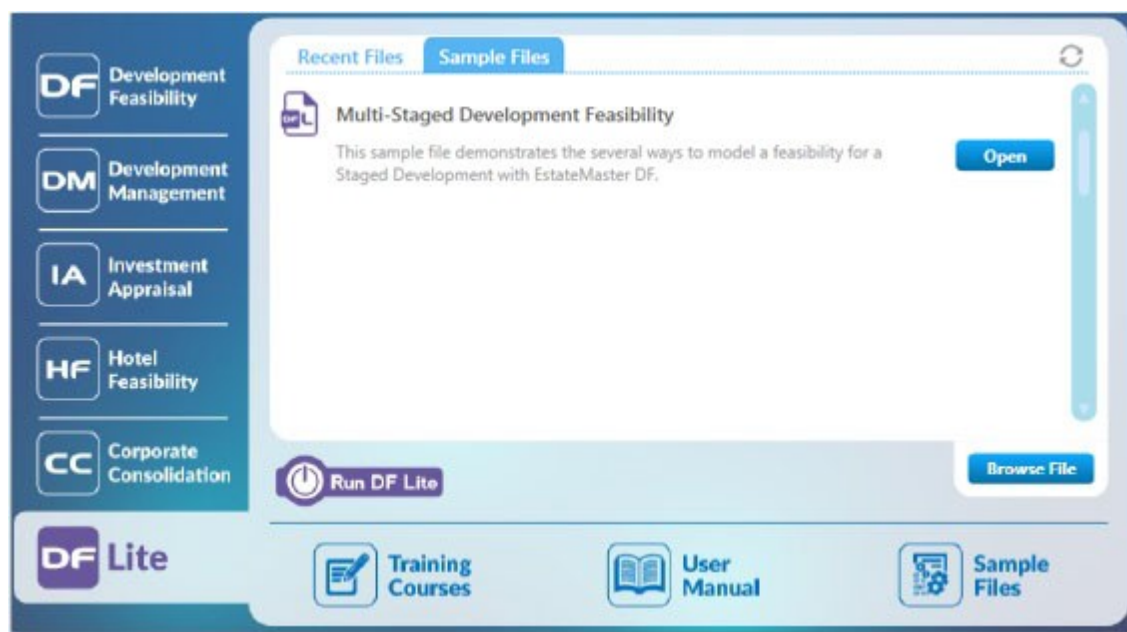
DF Development Feasibility

DM Development Management

IA Investment Appraisal

HF Hotel Feasibility

CC Corporate Consolidation

DF Lite

Recent Files Sample Files

DFL

Multi-Staged Development Feasibility

This sample file demonstrates the several ways to model a feasibility for a Staged Development with EstateMaster DF.

Open

Run DF Lite

Browse File

Training Courses

User Manual

Sample Files